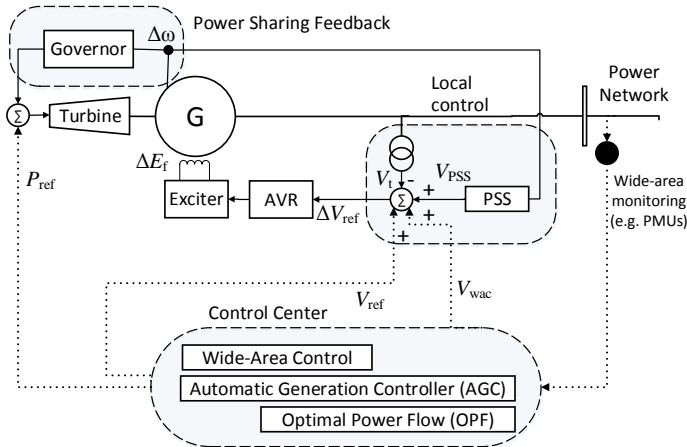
Governor
$\Delta\omega$
Power Sharing Feedback
$\Sigma$
Turbine
G
Local control
Power Network
$\Delta E_f$
$V_t$
$V_{PSS}$
-
+
Exciter
AVR
$\Delta V_{ref}$
$\Sigma$
PSS
+
+
$P_{ref}$
Wide-area monitoring (e.g. PMUs)
$V_{ref}$
$V_{wac}$
Control Center
Wide-Area Control
Automatic Generation Controller (AGC)
Optimal Power Flow (OPF)